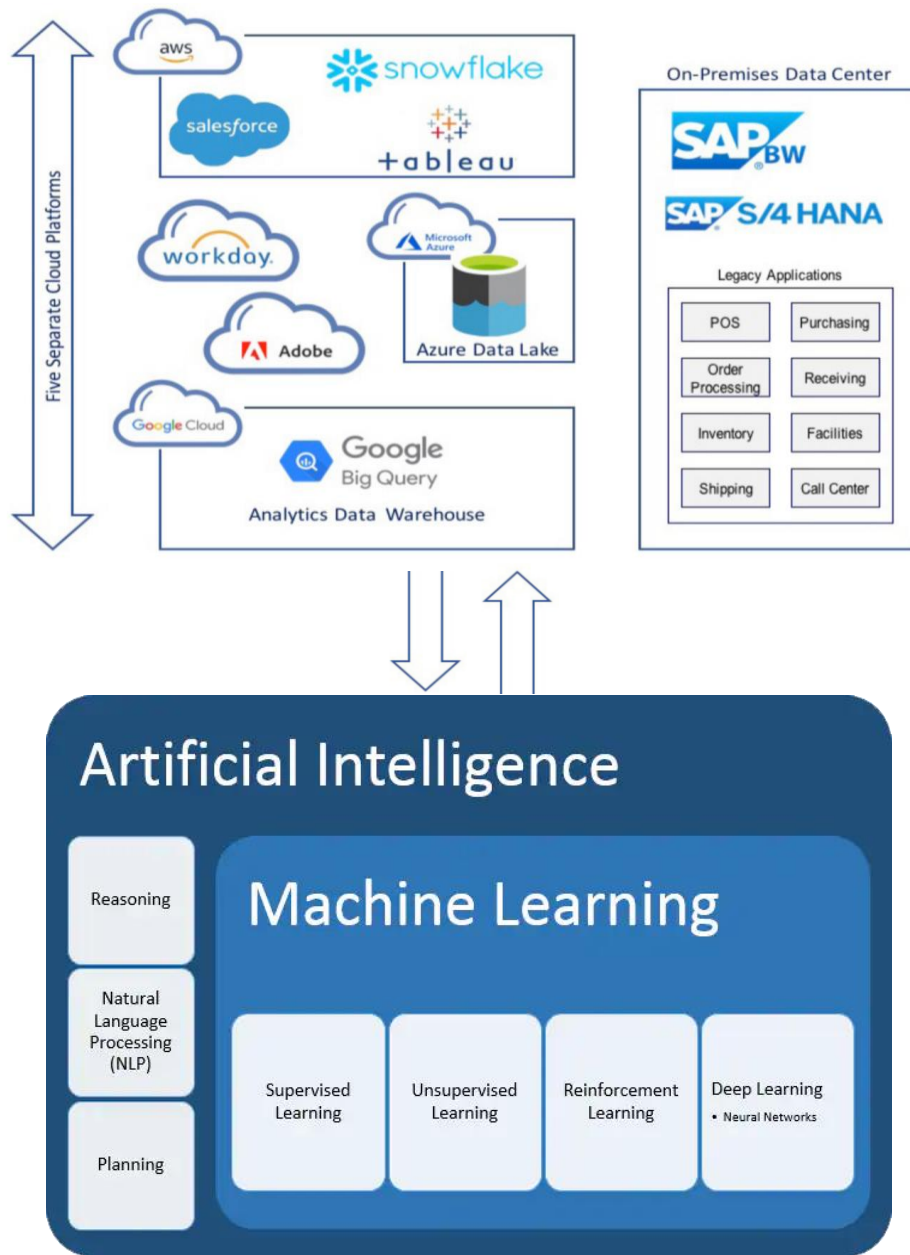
Five Separate Cloud Platforms

aws

snowflake

salesforce

+ableau

workday.

Microsoft Azure

Adobe

Azure Data Lake

Google Cloud

Google Big Query

Analytics Data Warehouse

On-Premises Data Center

SAP BW

SAP S/4 HANA

Legacy Applications

| | |
|---|---|
| POS | Purchasing |
| Order Processing | Receiving |
| Inventory | Facilities |
| Shipping | Call Center |

Artificial Intelligence

Reasoning

Natural Language Processing (NLP)

Planning

Machine Learning

Supervised Learning

Unsupervised Learning

Reinforcement Learning

Deep Learning
• Neural Networks